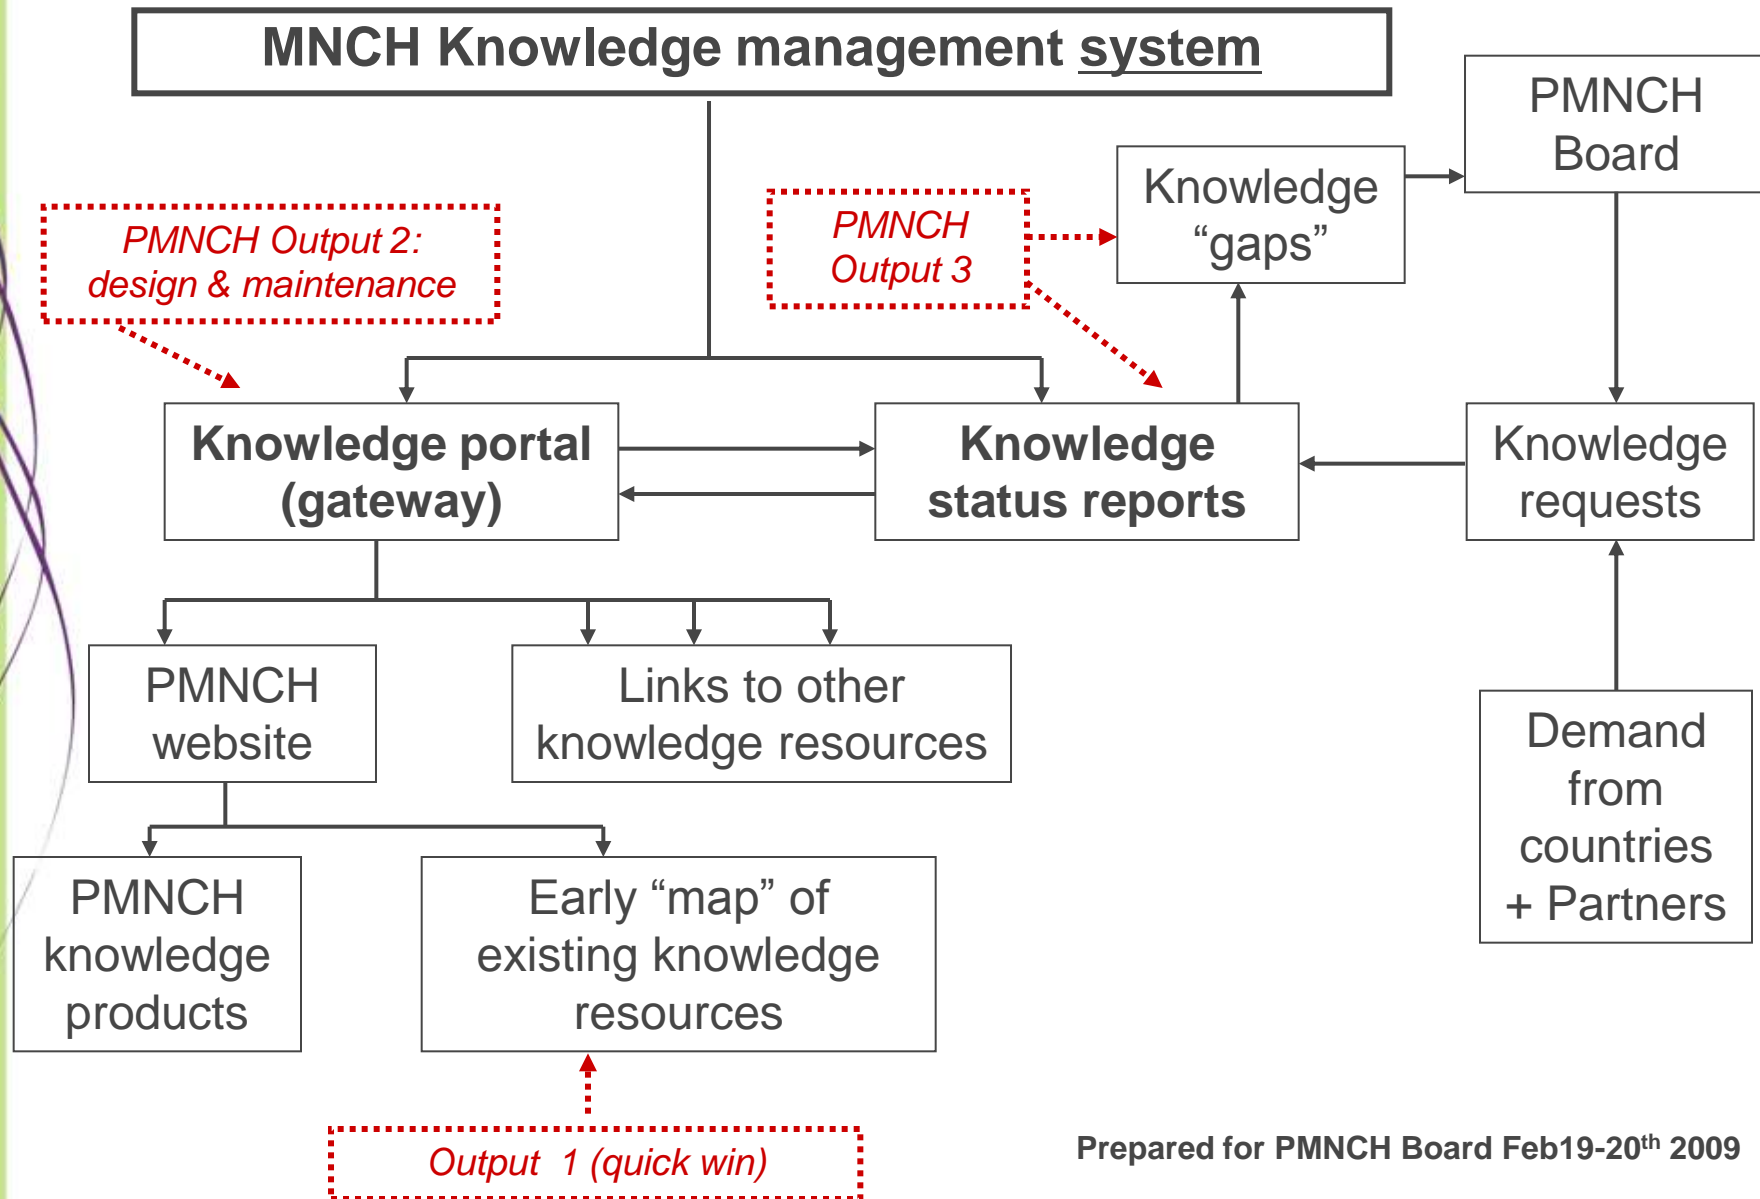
MNCH Knowledge management system

PMNCH Board

Knowledge "gaps"

PMNCH Output 3

PMNCH Output 2: design & maintenance

Knowledge portal (gateway)

Knowledge status reports

Knowledge requests

PMNCH website

Links to other knowledge resources

Demand from countries + Partners

PMNCH knowledge products

Early "map" of existing knowledge resources

Output 1 (quick win)

Prepared for PMNCH Board Feb19-20$^{th}$ 2009